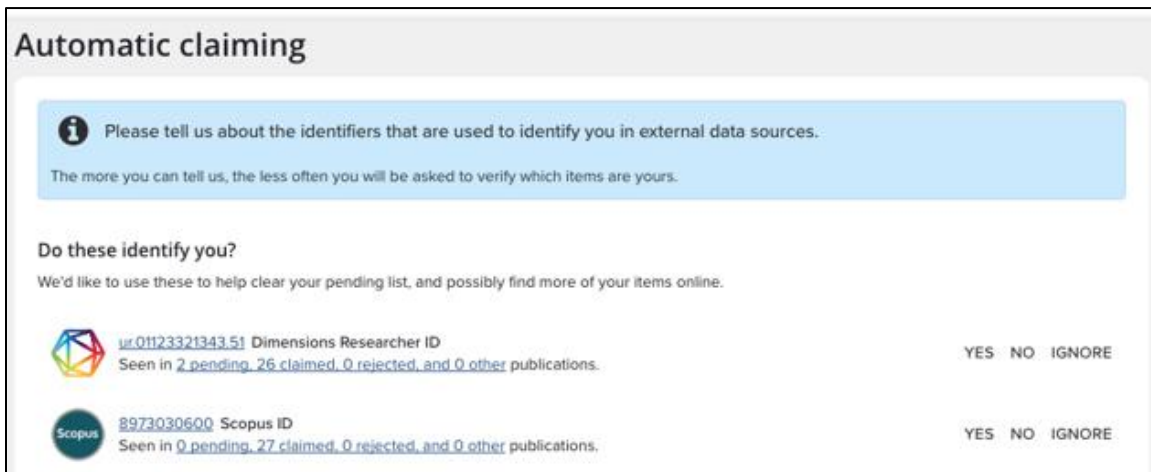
Automatic claiming

Please tell us about the identifiers that are used to identify you in external data sources.

The more you can tell us, the less often you will be asked to verify which items are yours.

Do these identify you?

We'd like to use these to help clear your pending list, and possibly find more of your items online.

ur.01123321343.51 Dimensions Researcher ID
Seen in 2 pending, 26 claimed, 0 rejected, and 0 other publications.

YES NO IGNORE

Scopus

8973030600 Scopus ID
Seen in 0 pending, 27 claimed, 0 rejected, and 0 other publications.

YES NO IGNORE